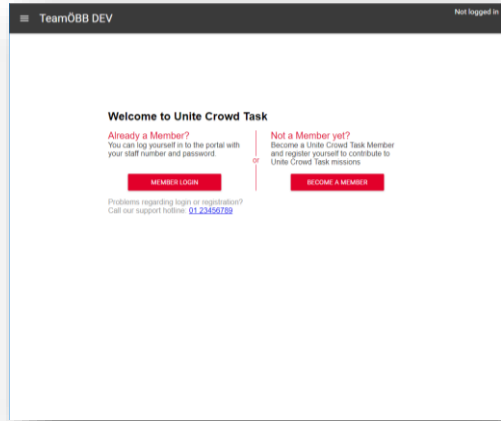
TeamÖBB DEV

Not logged in

Welcome to Unite Crowd Task

Already a Member?
You can log yourself in to the portal with your staff number and password.

MEMBER LOGIN

or

Not a Member yet?
Become a Unite Crowd Task Member and register yourself to contribute to Unite Crowd Task missions

BECOME A MEMBER

Problems regarding login or registration?
Call our support hotline: 01 23456789